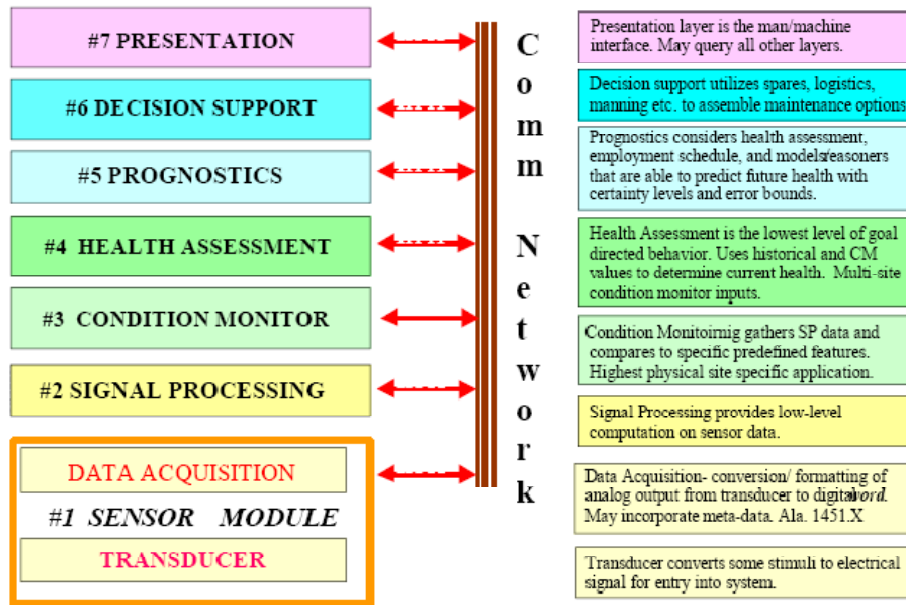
#7 PRESENTATION

#6 DECISION SUPPORT

#5 PROGNOSTICS

#4 HEALTH ASSESSMENT

#3 CONDITION MONITOR

#2 SIGNAL PROCESSING

DATA ACQUISITION

#1 SENSOR MODULE

TRANSDUCER

Comm Network

Presentation layer is the man/machine interface. May query all other layers.

Decision support utilizes spares, logistics, manning etc. to assemble maintenance options

Prognostics considers health assessment, employment schedule, and models/reasoners that are able to predict future health with certainty levels and error bounds.

Health Assessment is the lowest level of goal directed behavior. Uses historical and CM values to determine current health. Multi-site condition monitor inputs.

Condition Monitoirnig gathers SP data and compares to specific predefined features. Highest physical site specific application.

Signal Processing provides low-level computation on sensor data.

Data Acquisition- conversion/ formatting of analog output from transducer to digital word. May incorporate meta-data. Ala. 1451.X

Transducer converts some stimuli to electrical signal for entry into system.